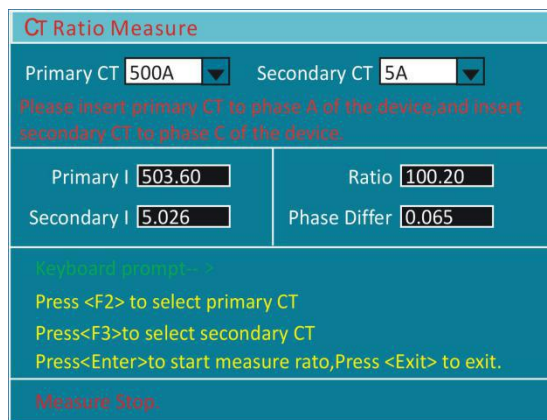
CT Ratio Measure

Primary CT 500A Secondary CT 5A

Please insert primary CT to phase A of the device,and insert secondary CT to phase C of the device.

Primary I 503.60

Secondary I 5.026

Ratio 100.20

Phase Differ 0.065

Keyboard prompt-- >

Press <F2> to select primary CT

Press<F3>to select secondary CT

Press<Enter>to start measure rato,Press <Exit> to exit.

Measure Stop.